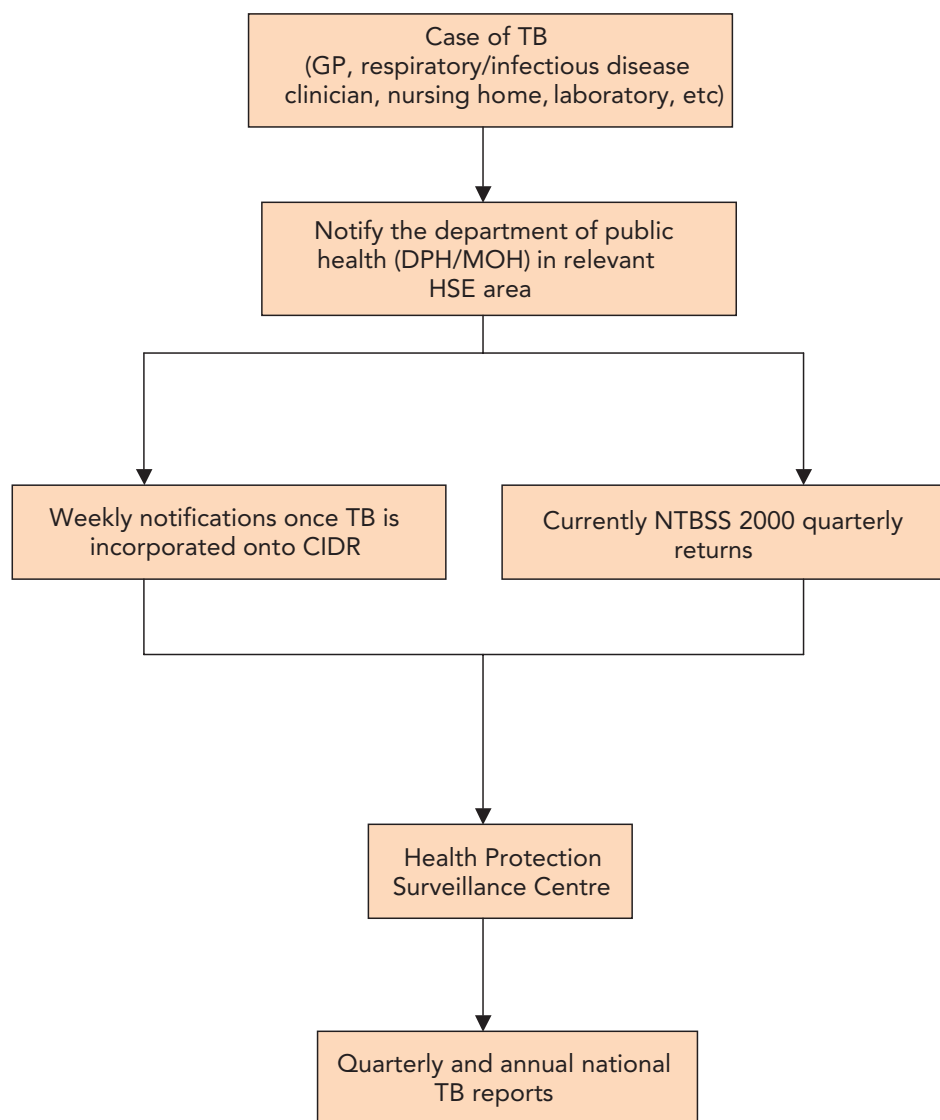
Case of TB
(GP, respiratory/infectious disease clinician, nursing home, laboratory, etc)

Notify the department of public health (DPH/MOH) in relevant HSE area

Weekly notifications once TB is incorporated onto CIDR

Currently NTBSS 2000 quarterly returns

Health Protection Surveillance Centre

Quarterly and annual national TB reports